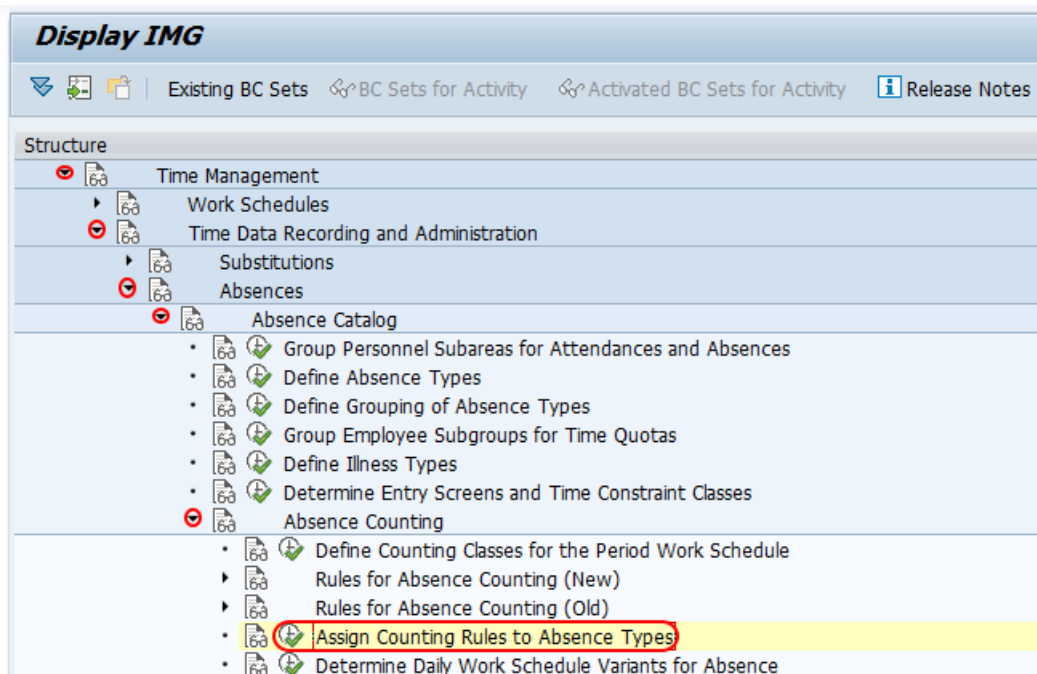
Display IMG

Existing BC Sets BC Sets for Activity Activated BC Sets for Activity Release Notes

Structure

Time Management

Work Schedules

Time Data Recording and Administration

Substitutions

Absences

Absence Catalog

Group Personnel Subareas for Attendances and Absences

Define Absence Types

Define Grouping of Absence Types

Group Employee Subgroups for Time Quotas

Define Illness Types

Determine Entry Screens and Time Constraint Classes

Absence Counting

Define Counting Classes for the Period Work Schedule

Rules for Absence Counting (New)

Rules for Absence Counting (Old)

Assign Counting Rules to Absence Types

Determine Daily Work Schedule Variants for Absence